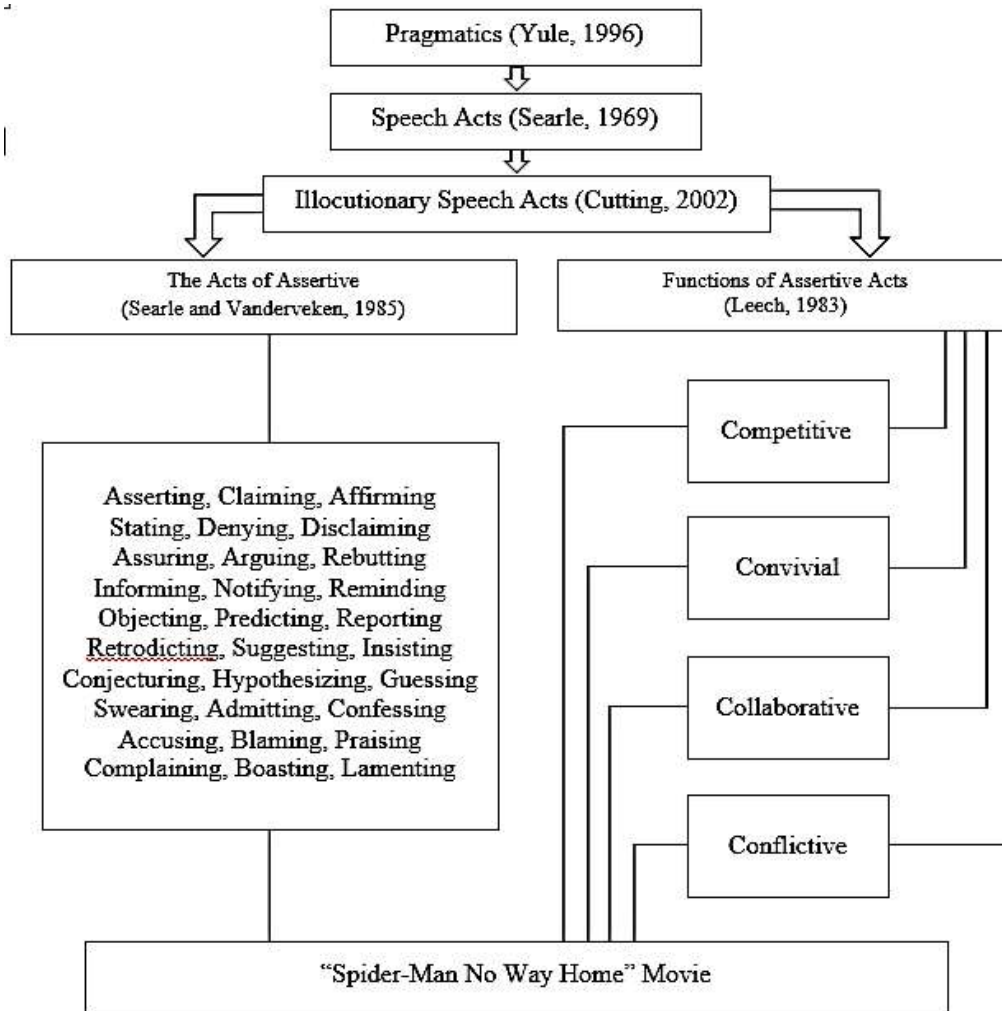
Pragmatics (Yule, 1996)

Speech Acts (Searle, 1969)

Illocutionary Speech Acts (Cutting, 2002)

The Acts of Assertive
(Searle and Vanderveken, 1985)

Functions of Assertive Acts
(Leech, 1983)

Asserting, Claiming, Affirming
Stating, Denying, Disclaiming
Assuring, Arguing, Rebutting
Informing, Notifying, Reminding
Objecting, Predicting, Reporting
Retrodicting, Suggesting, Insisting
Conjecturing, Hypothesizing, Guessing
Swearing, Admitting, Confessing
Accusing, Blaming, Praising
Complaining, Boasting, Lamenting

Competitive

Convivial

Collaborative

Conflictive

"Spider-Man No Way Home" Movie